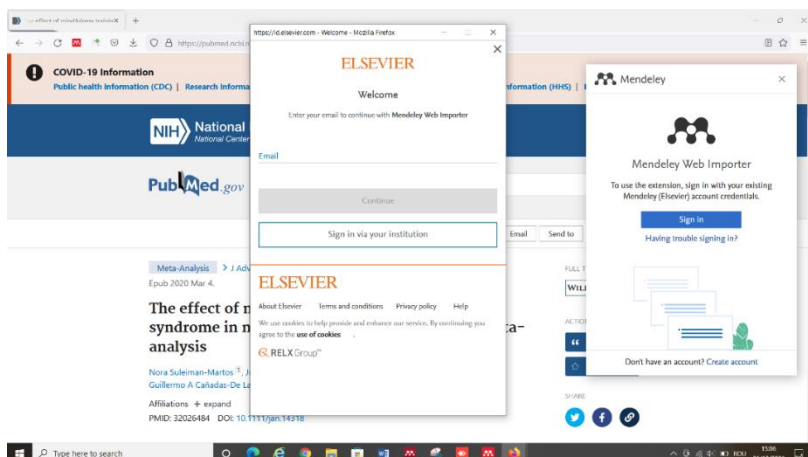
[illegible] effect of mindfulness trainin ×

https://pubmed.ncbi.n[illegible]

COVID-19 Information
Public health information (CDC) | Research informa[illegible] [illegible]nformation (HHS) |

NIH National
National Center

PubMed.gov

Meta-Analysis > J Adv
Epub 2020 Mar 4.

The effect of m
syndrome in n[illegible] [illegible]ta-
analysis

Nora Suleiman-Martos, J
Guillermo A Cañadas-De La

Affiliations + expand
PMID: 32026484 DOI: 10.1111/jan.14318

Email Send to

FULL T
WILE

ACTION

SHARE

https://id.elsevier.com - Welcome - Mozilla Firefox

ELSEVIER

Welcome

Enter your email to continue with Mendeley Web Importer

Email

Continue

Sign in via your institution

ELSEVIER

About Elsevier Terms and conditions Privacy policy Help

We use cookies to help provide and enhance our service. By continuing you agree to the use of cookies .

RELX Group™

Mendeley ×

Mendeley Web Importer

To use the extension, sign in with your existing Mendeley (Elsevier) account credentials.

Sign in

Having trouble signing in?

Don't have an account? Create account

Type here to search

ROU 15:06